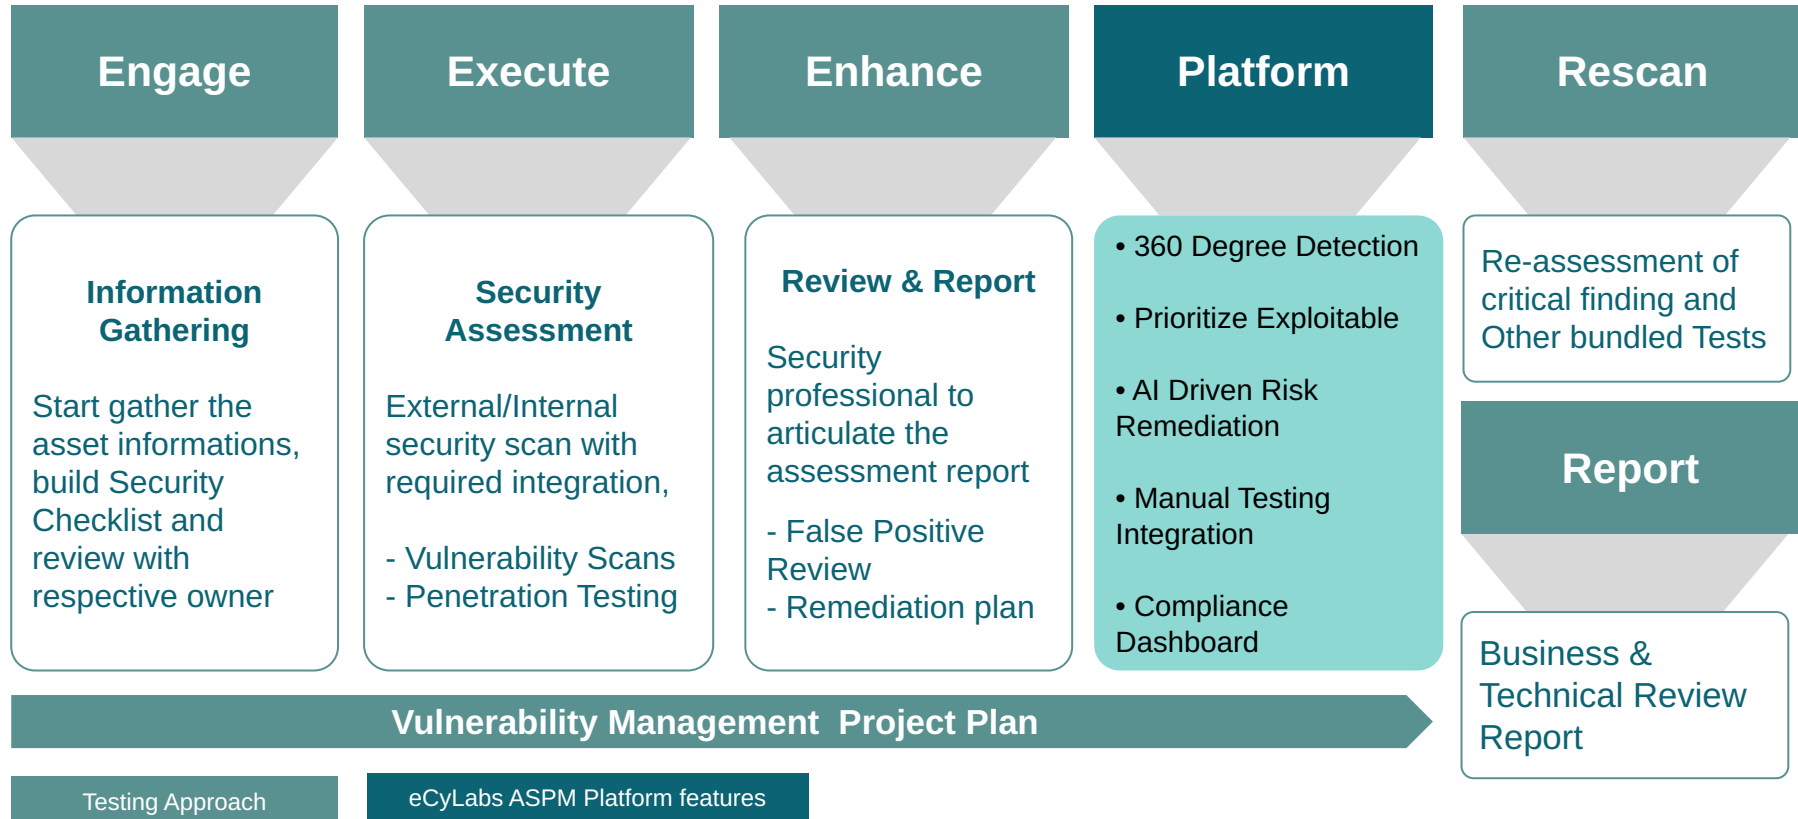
Engage

Information Gathering

Start gather the asset informations, build Security Checklist and review with respective owner

Execute

Security Assessment

External/Internal security scan with required integration,

- Vulnerability Scans
- Penetration Testing

Enhance

Review & Report

Security professional to articulate the assessment report

- False Positive Review
- Remediation plan

Platform

• 360 Degree Detection

• Prioritize Exploitable

• AI Driven Risk Remediation

• Manual Testing Integration

• Compliance Dashboard

Rescan

Re-assessment of critical finding and Other bundled Tests

Report

Business & Technical Review Report

Vulnerability Management Project Plan

Testing Approach

eCyLabs ASPM Platform features